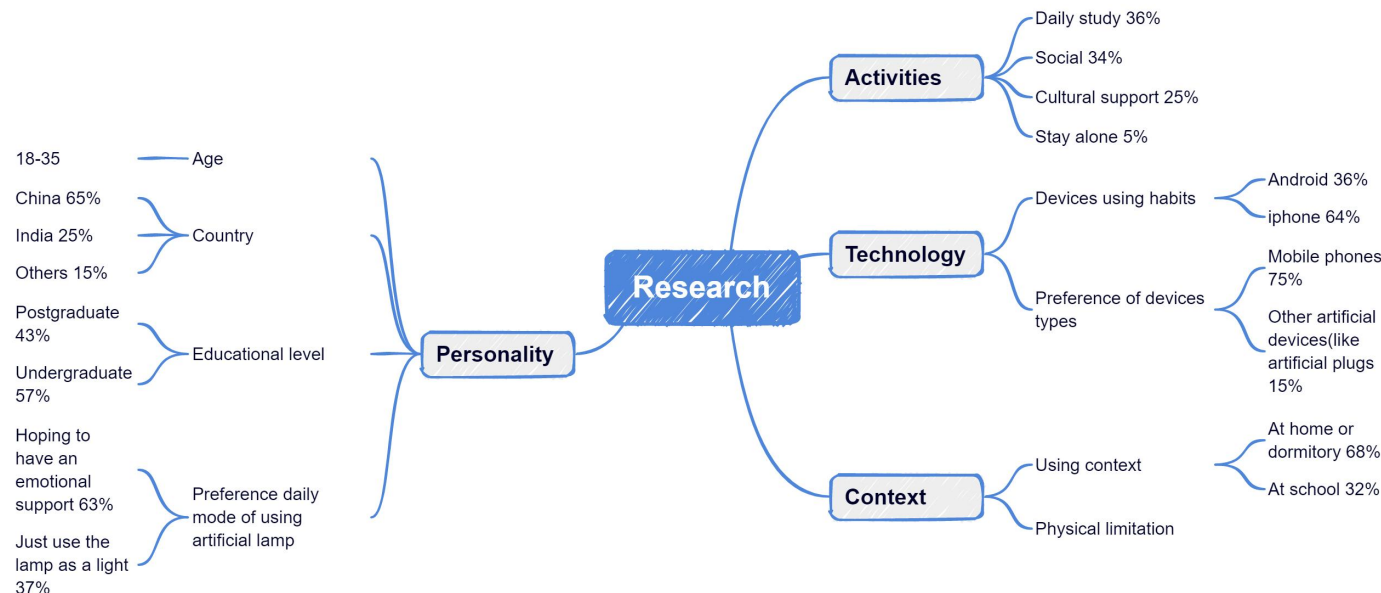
Research

Personality

Age
18-35

Country
China 65%
India 25%
Others 15%

Educational level
Postgraduate 43%
Undergraduate 57%

Preference daily mode of using artificial lamp
Hoping to have an emotional support 63%
Just use the lamp as a light 37%

Activities
Daily study 36%
Social 34%
Cultural support 25%
Stay alone 5%

Technology
Devices using habits
Android 36%
iphone 64%
Preference of devices types
Mobile phones 75%
Other artificial devices(like artificial plugs 15%

Context
Using context
At home or dormitory 68%
At school 32%
Physical limitation